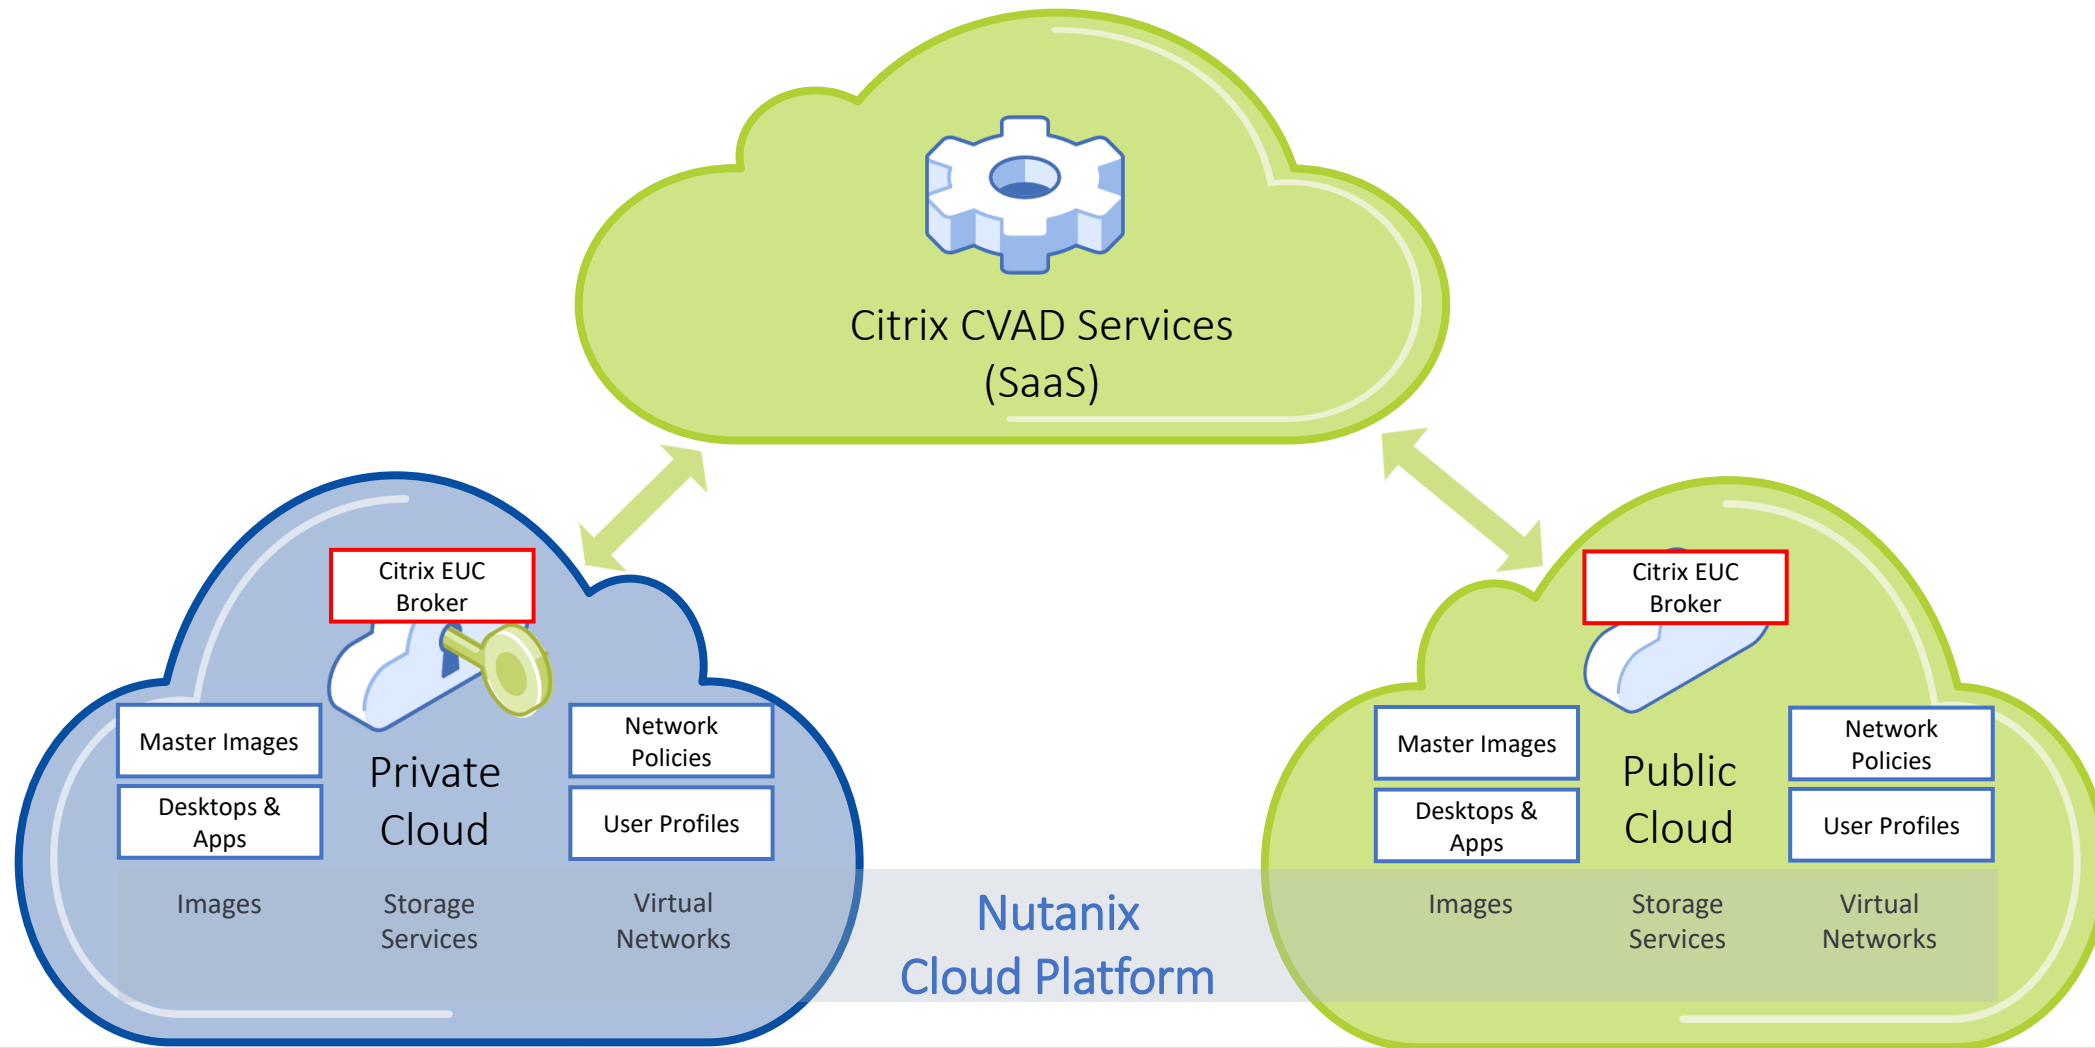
Citrix CVAD Services
(SaaS)

Citrix EUC Broker

Master Images

Desktops & Apps

Private Cloud

Network Policies

User Profiles

Images

Storage Services

Virtual Networks

Nutanix Cloud Platform

Citrix EUC Broker

Master Images

Desktops & Apps

Public Cloud

Network Policies

User Profiles

Images

Storage Services

Virtual Networks